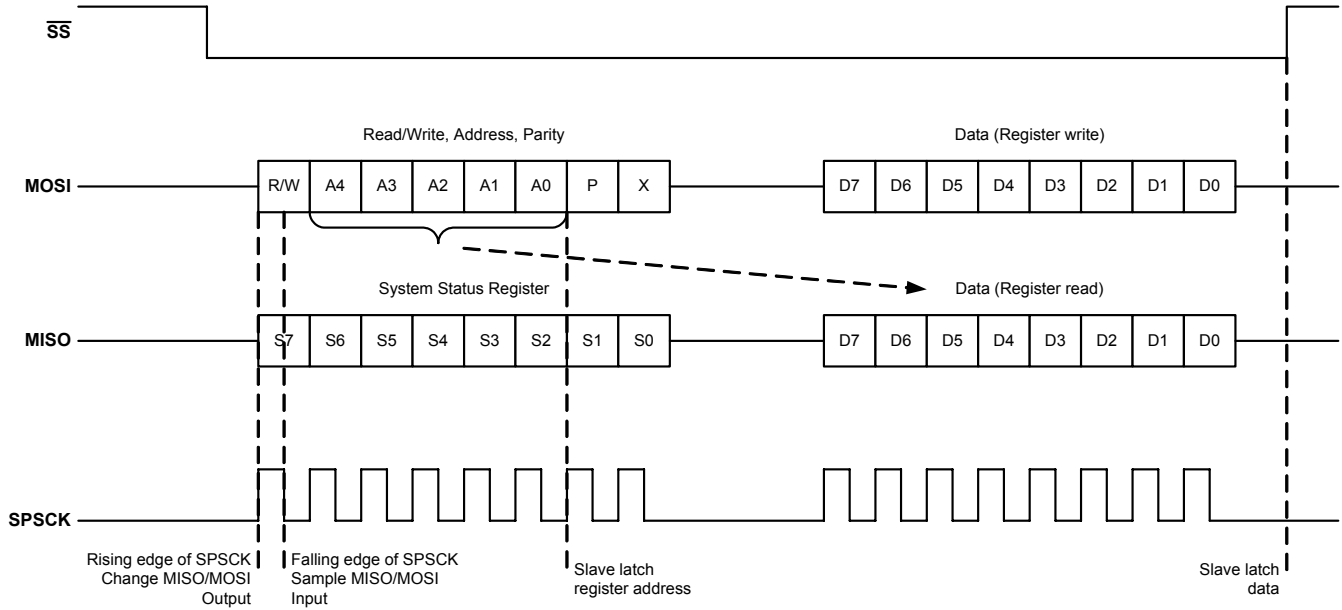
$\overline{SS}$

Read/Write, Address, Parity

Data (Register write)

MOSI

| R/W | A4 | A3 | A2 | A1 | A0 | P | X |
|---|---|---|---|---|---|---|---|

| D7 | D6 | D5 | D4 | D3 | D2 | D1 | D0 |
|---|---|---|---|---|---|---|---|

System Status Register

Data (Register read)

MISO

| S7 | S6 | S5 | S4 | S3 | S2 | S1 | S0 |
|---|---|---|---|---|---|---|---|

| D7 | D6 | D5 | D4 | D3 | D2 | D1 | D0 |
|---|---|---|---|---|---|---|---|

SPSCK

Rising edge of SPSCK Change MISO/MOSI Output

Falling edge of SPSCK Sample MISO/MOSI Input

Slave latch register address

Slave latch data